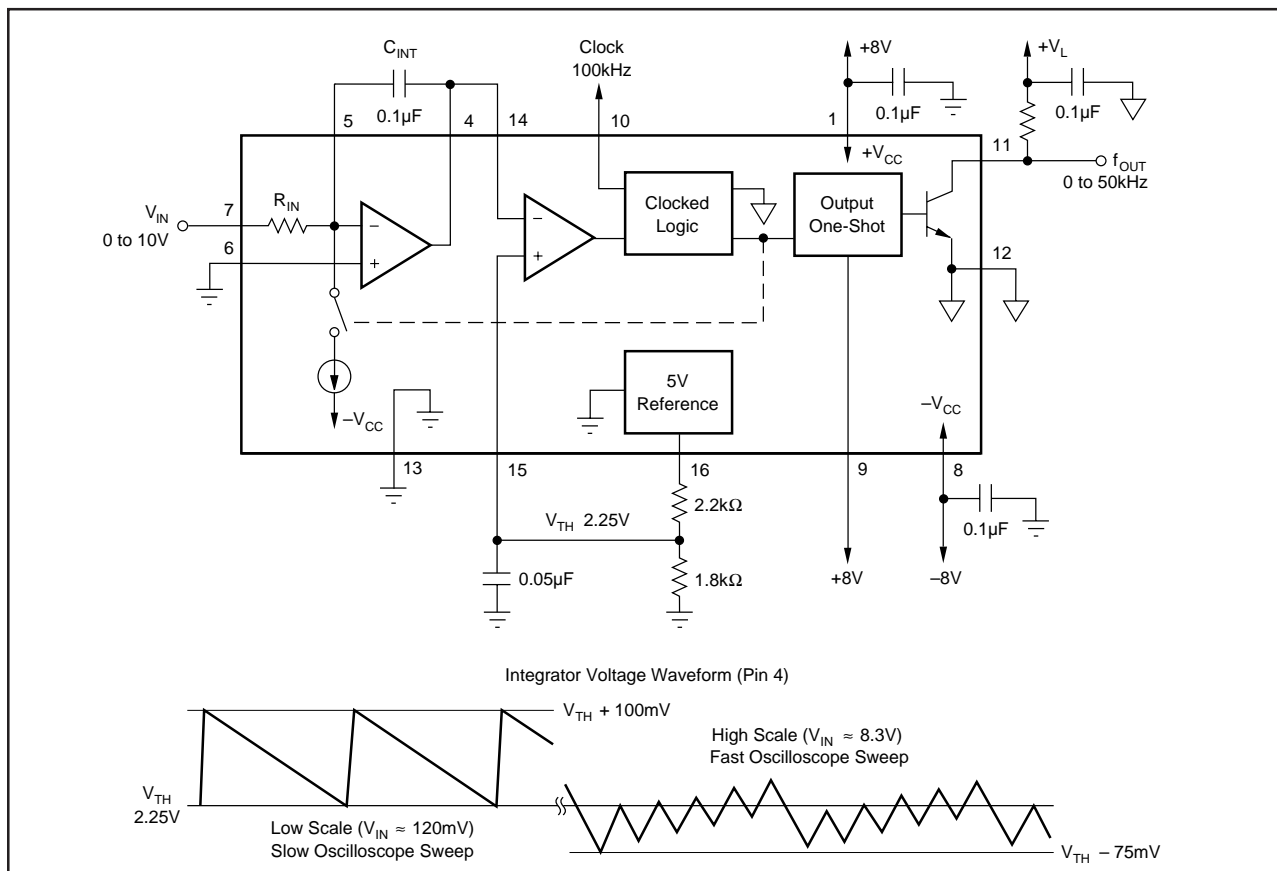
$C_{INT}$
0.1μF
5
4
14
Clock
100kHz
10
1
+8V
0.1μF
$+V_L$
0.1μF
11
$+V_{CC}$
$f_{OUT}$
0 to 50kHz
$V_{IN}$
0 to 10V
7
$R_{IN}$
6
–
+
–
+
Clocked Logic
Output One-Shot
12
5V Reference
$-V_{CC}$
$-V_{CC}$
13
15
16
9
8
$V_{TH}$ 2.25V
2.2kΩ
1.8kΩ
0.05μF
0.1μF
+8V
–8V

Integrator Voltage Waveform (Pin 4)

$V_{TH}$ + 100mV
High Scale ($V_{IN} \approx 8.3V$)
Fast Oscilloscope Sweep
$V_{TH}$
2.25V
Low Scale ($V_{IN} \approx 120mV$)
Slow Oscilloscope Sweep
$V_{TH}$ – 75mV